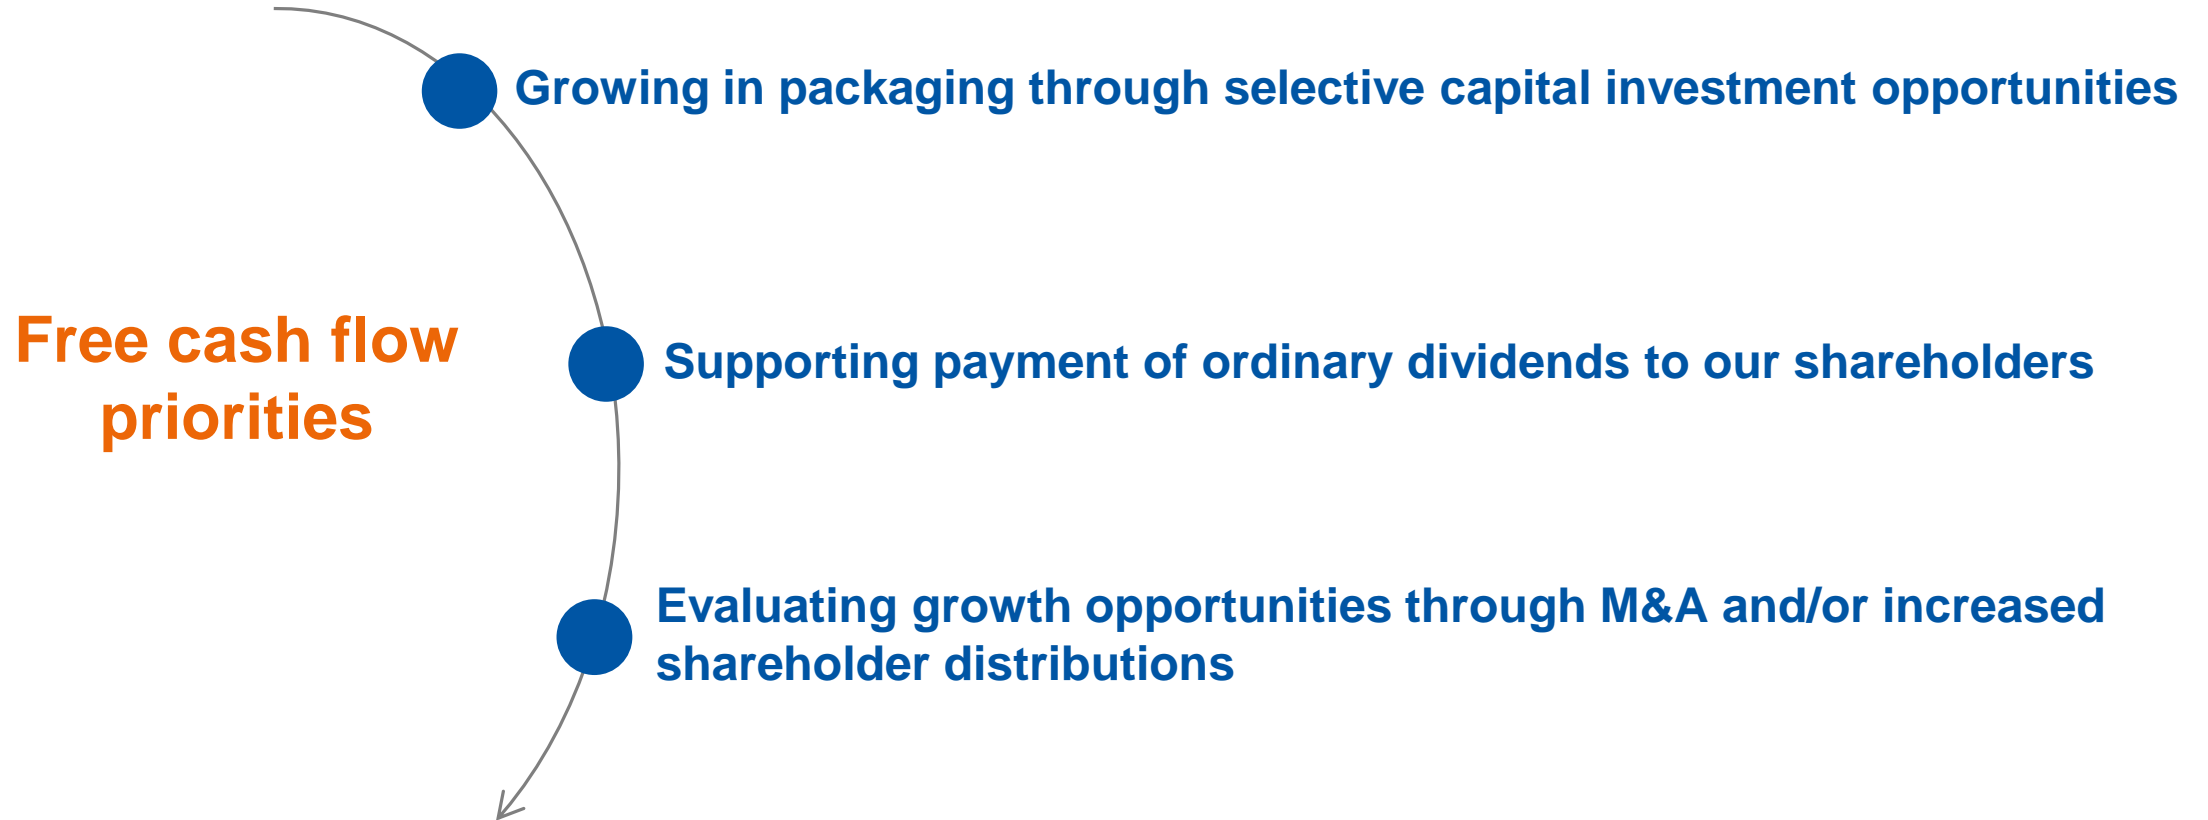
Free cash flow priorities

Growing in packaging through selective capital investment opportunities

Supporting payment of ordinary dividends to our shareholders

Evaluating growth opportunities through M&A and/or increased shareholder distributions